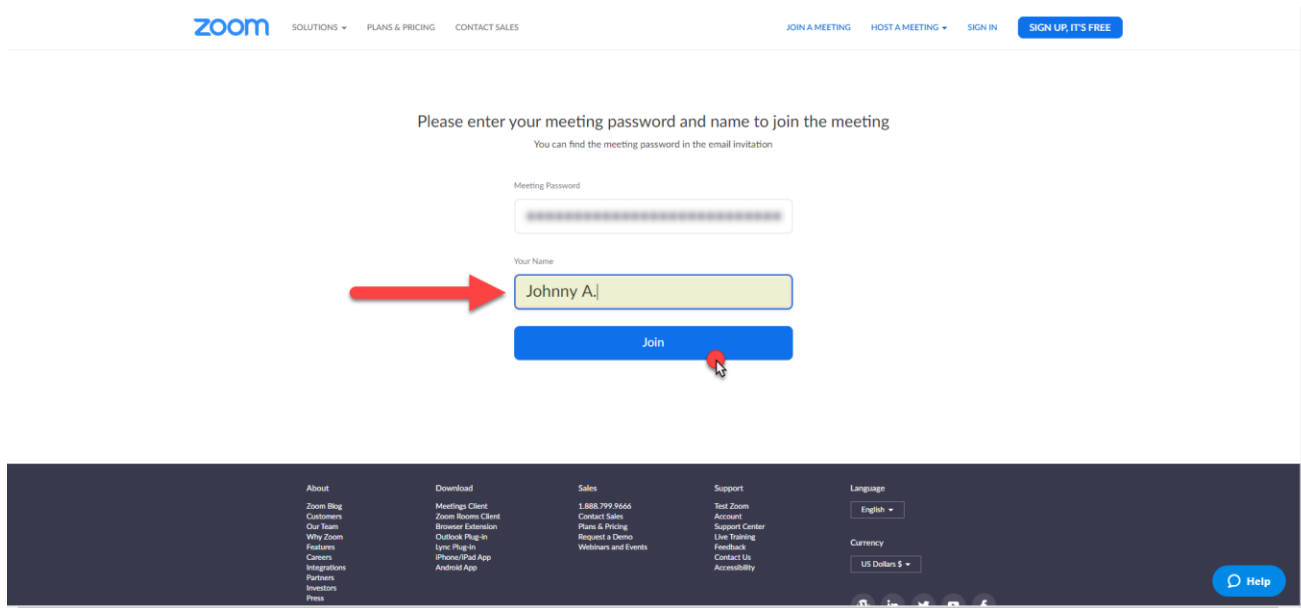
zoom SOLUTIONS PLANS & PRICING CONTACT SALES JOIN A MEETING HOST A MEETING SIGN IN SIGN UP, IT'S FREE

Please enter your meeting password and name to join the meeting
You can find the meeting password in the email invitation

Meeting Password

Your Name

Johnny A.

Join

About
Zoom Blog
Customers
Our Team
Why Zoom
Features
Careers
Integrations
Partners
Investors
Press

Download
Meetings Client
Zoom Rooms Client
Browser Extension
Outlook Plug-in
Lync Plug-in
iPhone/iPad App
Android App

Sales
1.888.799.9666
Contact Sales
Plans & Pricing
Request a Demo
Webinars and Events

Support
Test Zoom
Account
Support Center
Live Training
Feedback
Contact Us
Accessibility

Language
English

Currency
US Dollars $

Help